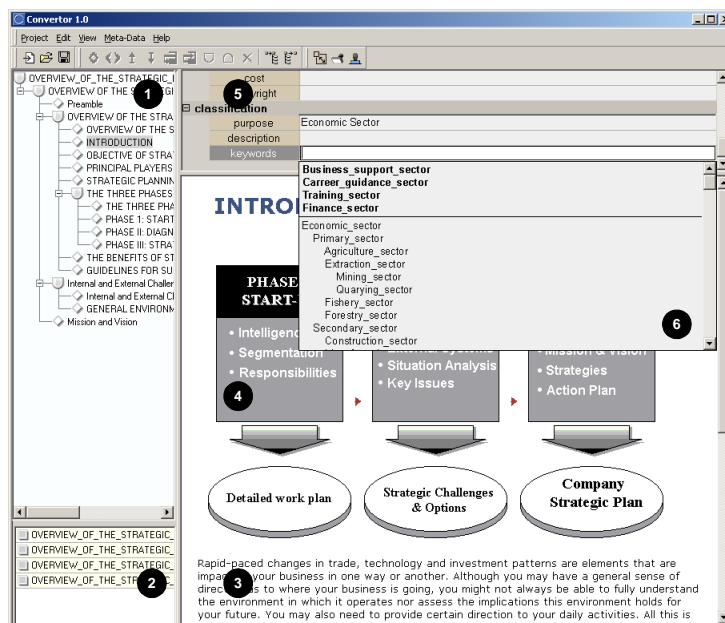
Convertor 1.0

Project Edit View Meta-Data Help

OVERVIEW_OF_THE_STRATEGIC_I
OVERVIEW OF THE S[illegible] GI
1
Preamble
OVERVIEW OF THE STRA
OVERVIEW OF THE S
INTRODUCTION
OBJECTIVE OF STRAT
PRINCIPAL PLAYERS
STRATEGIC PLANNIN
THE THREE PHASES
THE THREE PHA
PHASE 1: START
PHASE II: DIAGN
PHASE III: STRAT
THE BENEFITS OF ST
GUIDELINES FOR SU
Internal and External Challer
Internal and External Cl
GENERAL ENVIRONM
Mission and Vision

OVERVIEW_OF_THE_STRATEGIC_
OVERVIEW_OF_THE_STRATEGIC_
OVERVIEW_OF_THE_STRATEGIC_
OVERVIEW_OF_THE_STR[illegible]
2

cost
5
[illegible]yright
classification
purpose Economic Sector
description
keywords

Business_support_sector
Carreer_guidance_sector
Training_sector
Finance_sector
Economic_sector
Primary_sector
Agriculture_sector
Extraction_sector
Mining_sector
Quarying_sector
Fishery_sector
Forestry_sector
Secondary_sector
Construction_sector
6

INTRO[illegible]

PHASE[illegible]
START-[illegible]
• Intelligen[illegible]
• Segmentation
• Responsibilities
4
• Situation Analysis
• Key Issues
• Mission & Vision
• Strategies
• Action Plan

Detailed work plan
Strategic Challenges & Options
Company Strategic Plan

Rapid-paced changes in trade, technology and investment patterns are elements that are impa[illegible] 3 your business in one way or another. Although you may have a general sense of direc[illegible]s to where your business is going, you might not always be able to fully understand the environment in which it operates nor assess the implications this environment holds for your future. You may also need to provide certain direction to your daily activities. All this is